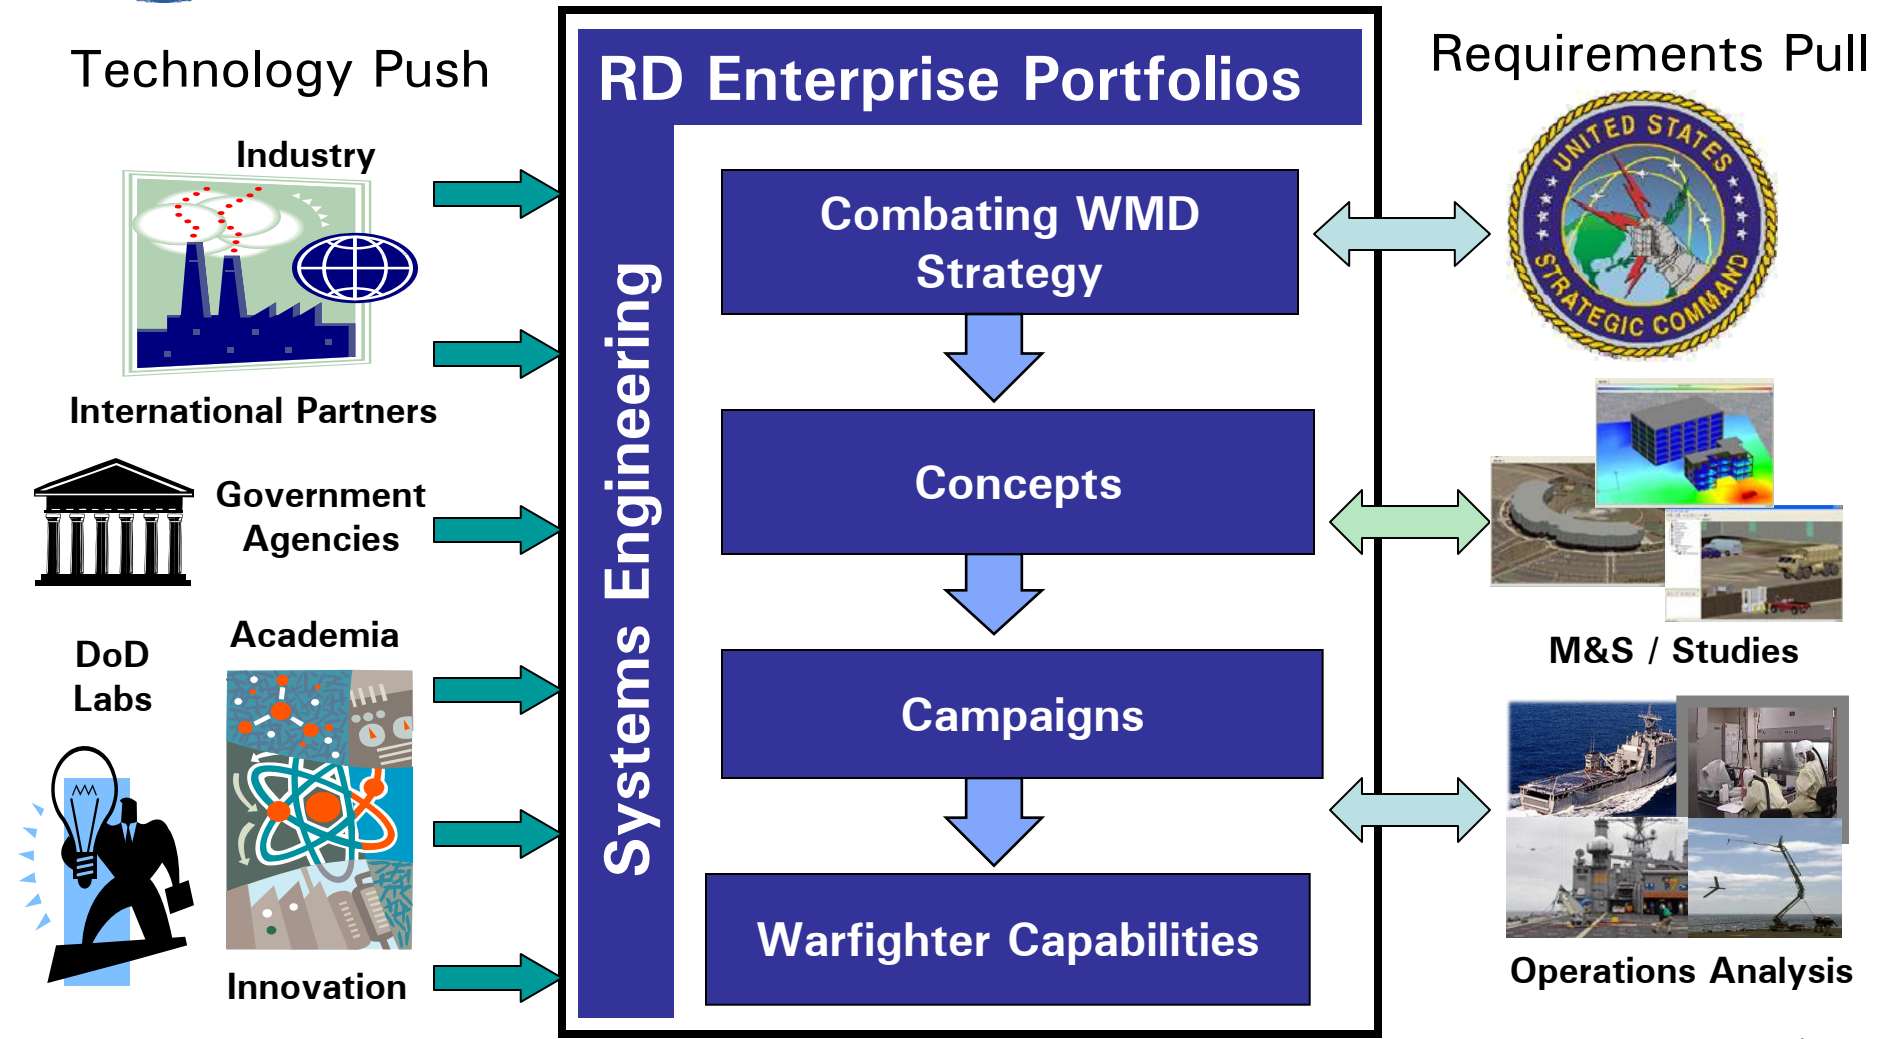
Technology Push

Industry

International Partners

Government Agencies

DoD Labs

Academia

Innovation

RD Enterprise Portfolios

Systems Engineering

Combating WMD Strategy

Concepts

Campaigns

Warfighter Capabilities

Requirements Pull

UNITED STATES STRATEGIC COMMAND

M&S / Studies

Operations Analysis